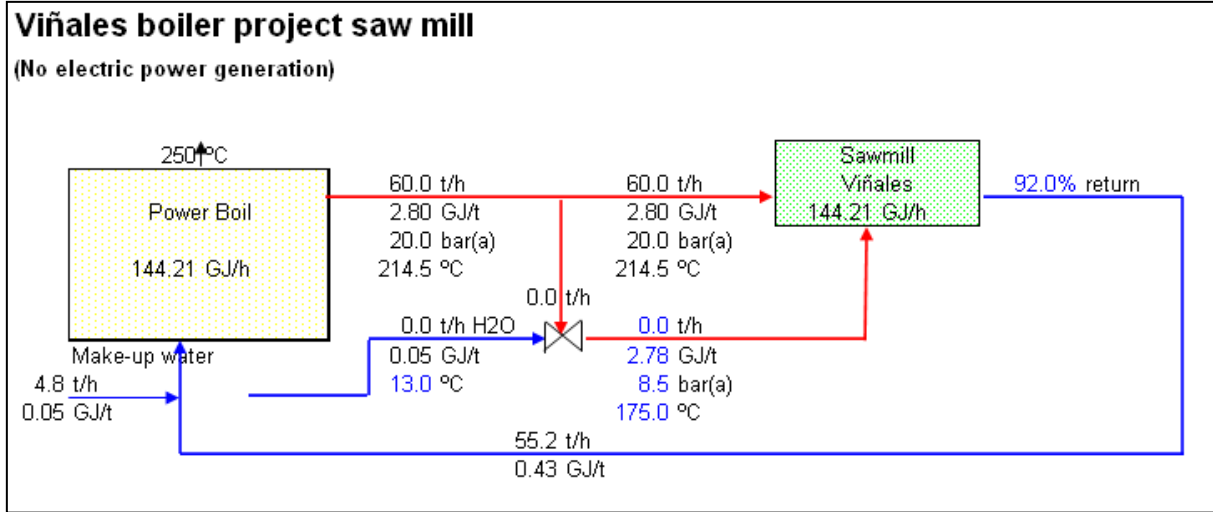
Viñales boiler project saw mill

(No electric power generation)

250 ºC

Power Boil

144.21 GJ/h

60.0 t/h
2.80 GJ/t
20.0 bar(a)
214.5 ºC

60.0 t/h
2.80 GJ/t
20.0 bar(a)
214.5 ºC

Sawmill
Viñales
144.21 GJ/h

92.0% return

0.0 t/h

0.0 t/h H2O
0.05 GJ/t
13.0 ºC

0.0 t/h
2.78 GJ/t
8.5 bar(a)
175.0 ºC

Make-up water

4.8 t/h
0.05 GJ/t

55.2 t/h
0.43 GJ/t